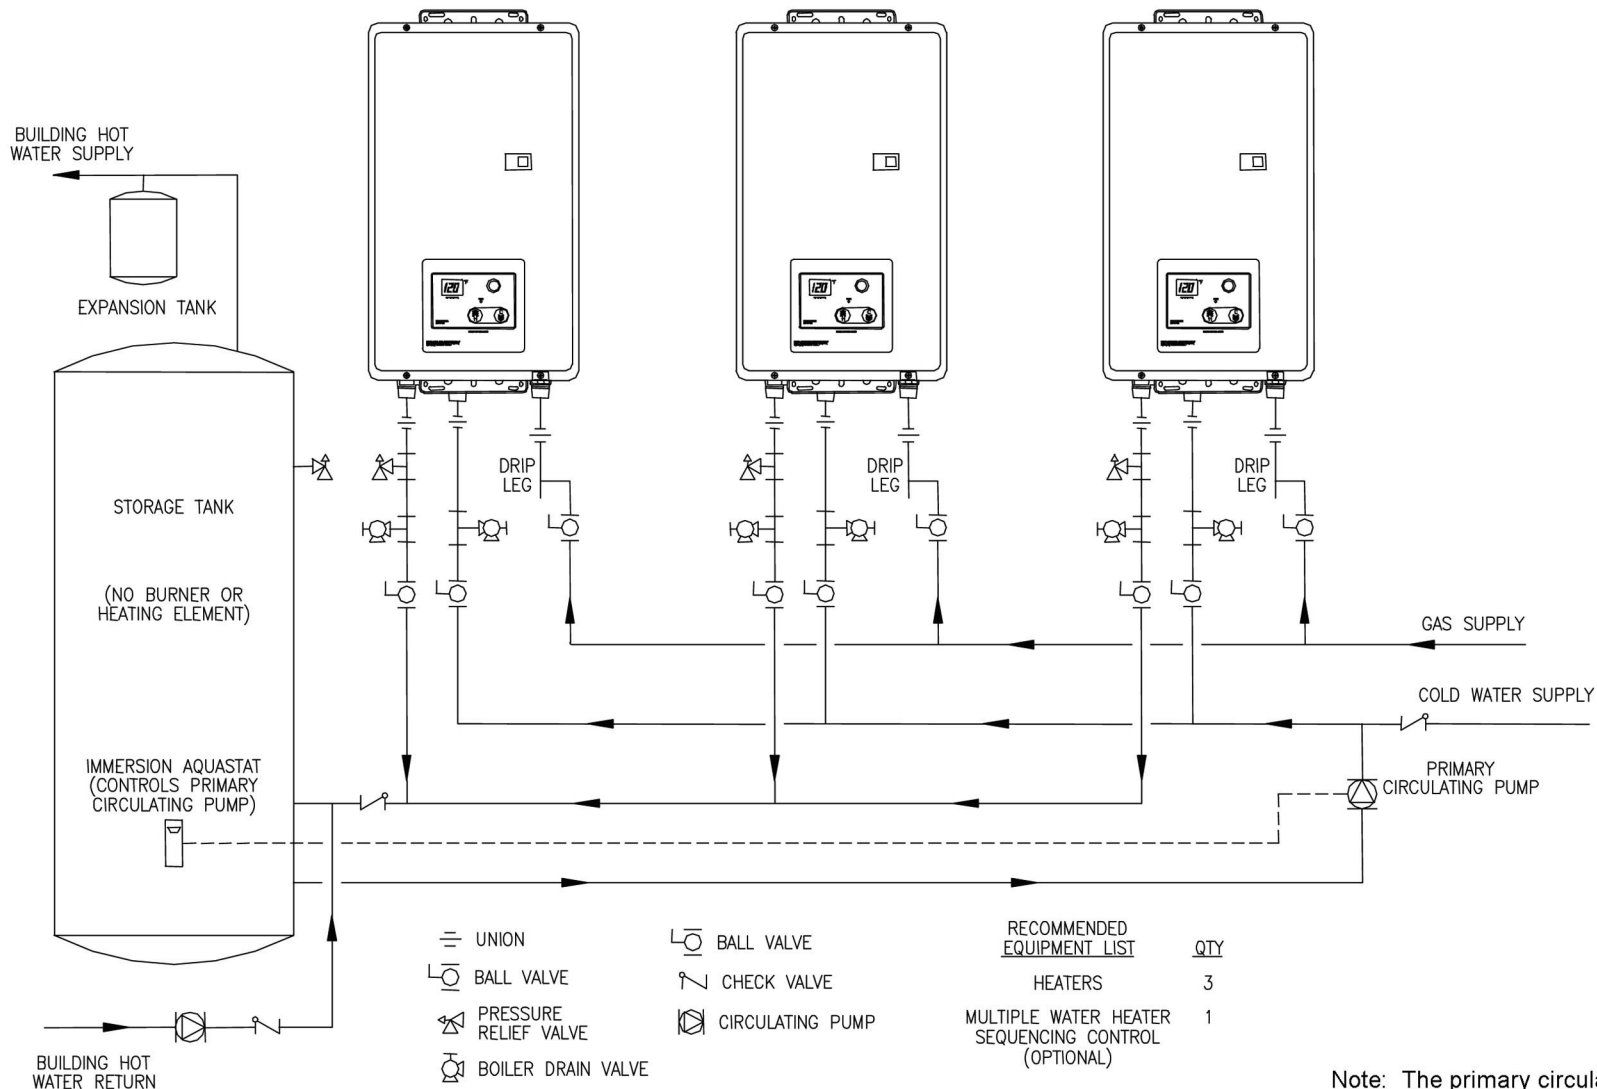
BUILDING HOT WATER SUPPLY

EXPANSION TANK

STORAGE TANK

(NO BURNER OR HEATING ELEMENT)

IMMERSION AQUASTAT (CONTROLS PRIMARY CIRCULATING PUMP)

120

120

120

DRIP LEG

DRIP LEG

DRIP LEG

GAS SUPPLY

COLD WATER SUPPLY

PRIMARY CIRCULATING PUMP

BUILDING HOT WATER RETURN

UNION
BALL VALVE
PRESSURE RELIEF VALVE
BOILER DRAIN VALVE

BALL VALVE
CHECK VALVE
CIRCULATING PUMP

| RECOMMENDED EQUIPMENT LIST | QTY |
|---|---|
| HEATERS | 3 |
| MULTIPLE WATER HEATER SEQUENCING CONTROL (OPTIONAL) | 1 |

Note: The primary circula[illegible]